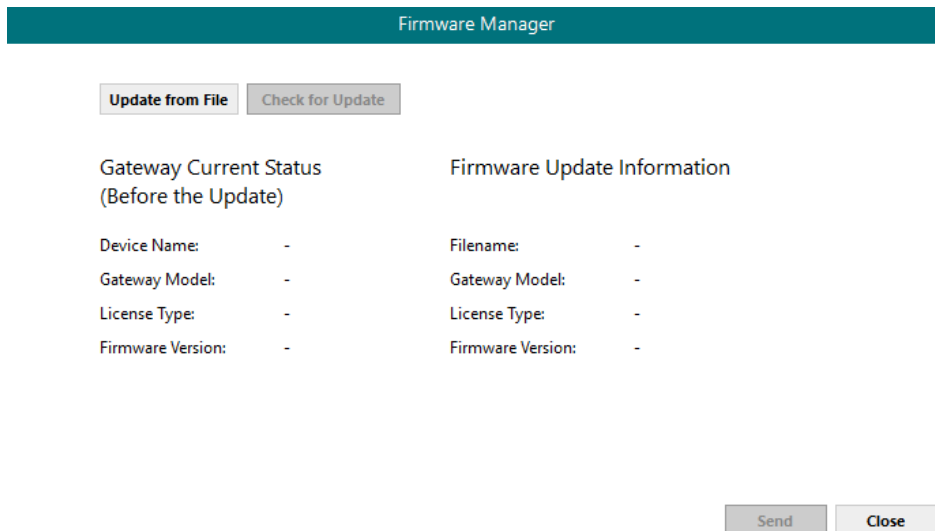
Firmware Manager

Update from File
Check for Update

Gateway Current Status
(Before the Update)

Device Name: -
Gateway Model: -
License Type: -
Firmware Version: -

Firmware Update Information

Filename: -
Gateway Model: -
License Type: -
Firmware Version: -

Send
Close